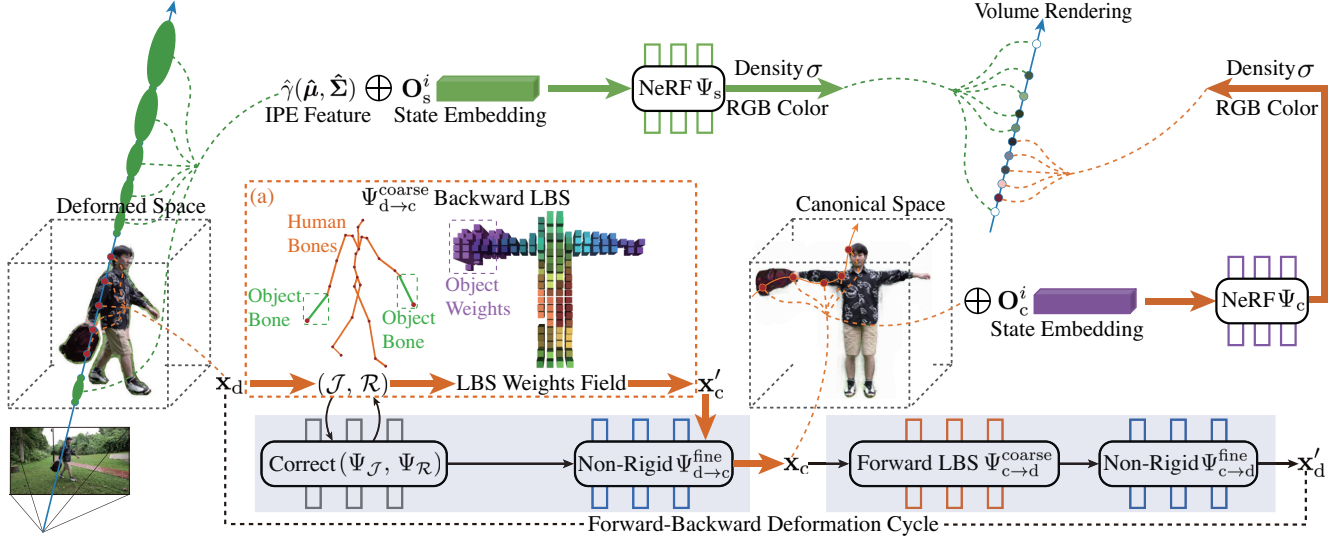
Volume Rendering

$\hat{\gamma}(\hat{\boldsymbol{\mu}}, \hat{\boldsymbol{\Sigma}})$ $\bigoplus$ $\mathbf{O}_s^i$

IPE Feature State Embedding

NeRF $\Psi_s$

Density $\sigma$

RGB Color

Density $\sigma$

RGB Color

Deformed Space

(a) $\Psi_{d \to c}^{coarse}$ Backward LBS

Human Bones

Object Bone

Object Bone

Object Weights

Canonical Space

$\bigoplus$ $\mathbf{O}_c^i$

State Embedding

NeRF $\Psi_c$

$\mathbf{x}_d$ $(\mathcal{J}, \mathcal{R})$ LBS Weights Field $\mathbf{x}_c'$

Correct $(\Psi_{\mathcal{J}}, \Psi_{\mathcal{R}})$

Non-Rigid $\Psi_{d \to c}^{fine}$

$\mathbf{x}_c$

Forward LBS $\Psi_{c \to d}^{coarse}$

Non-Rigid $\Psi_{c \to d}^{fine}$

$\mathbf{x}_d'$

Forward-Backward Deformation Cycle